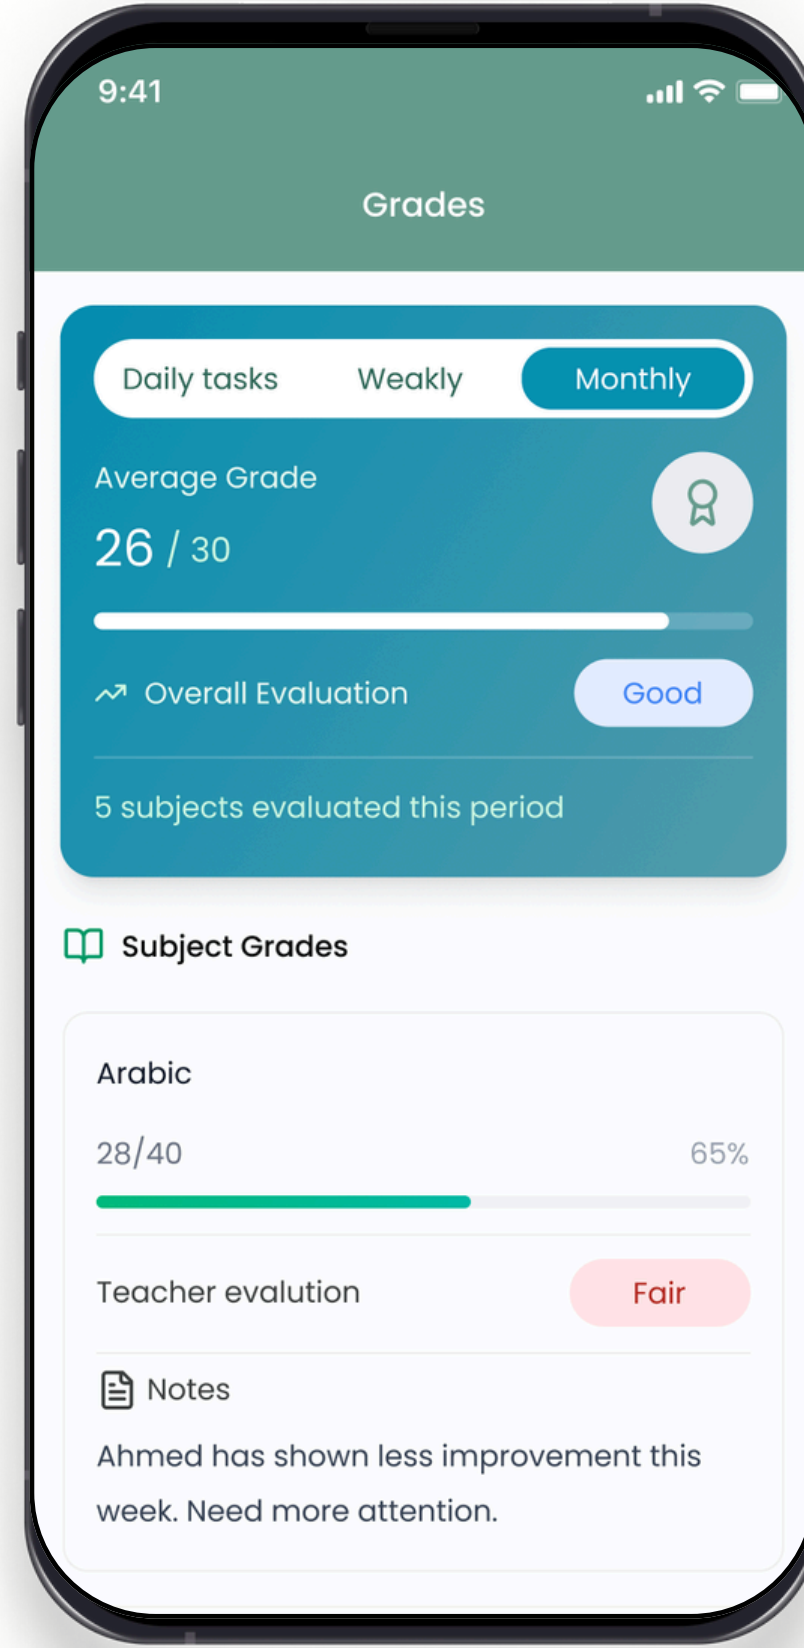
9:41

Grades

Daily tasks Weakly Monthly

Average Grade

26 / 30

Overall Evaluation Good

5 subjects evaluated this period

Subject Grades

Arabic

28/40 65%

Teacher evalution Fair

Notes

Ahmed has shown less improvement this week. Need more attention.